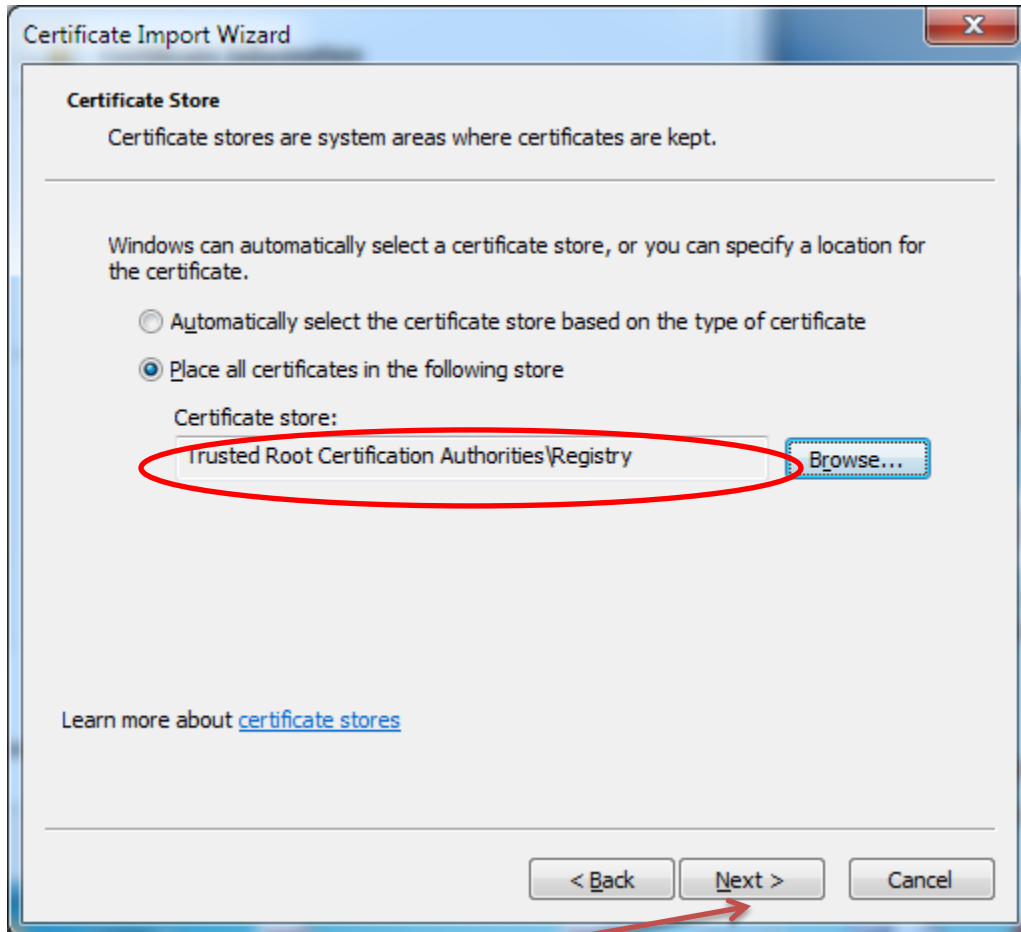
Certificate Import Wizard

Certificate Store

Certificate stores are system areas where certificates are kept.

Windows can automatically select a certificate store, or you can specify a location for the certificate.

Automatically select the certificate store based on the type of certificate

Place all certificates in the following store

Certificate store:

Trusted Root Certification Authorities\Registry

Browse...

Learn more about certificate stores

< Back

Next >

Cancel